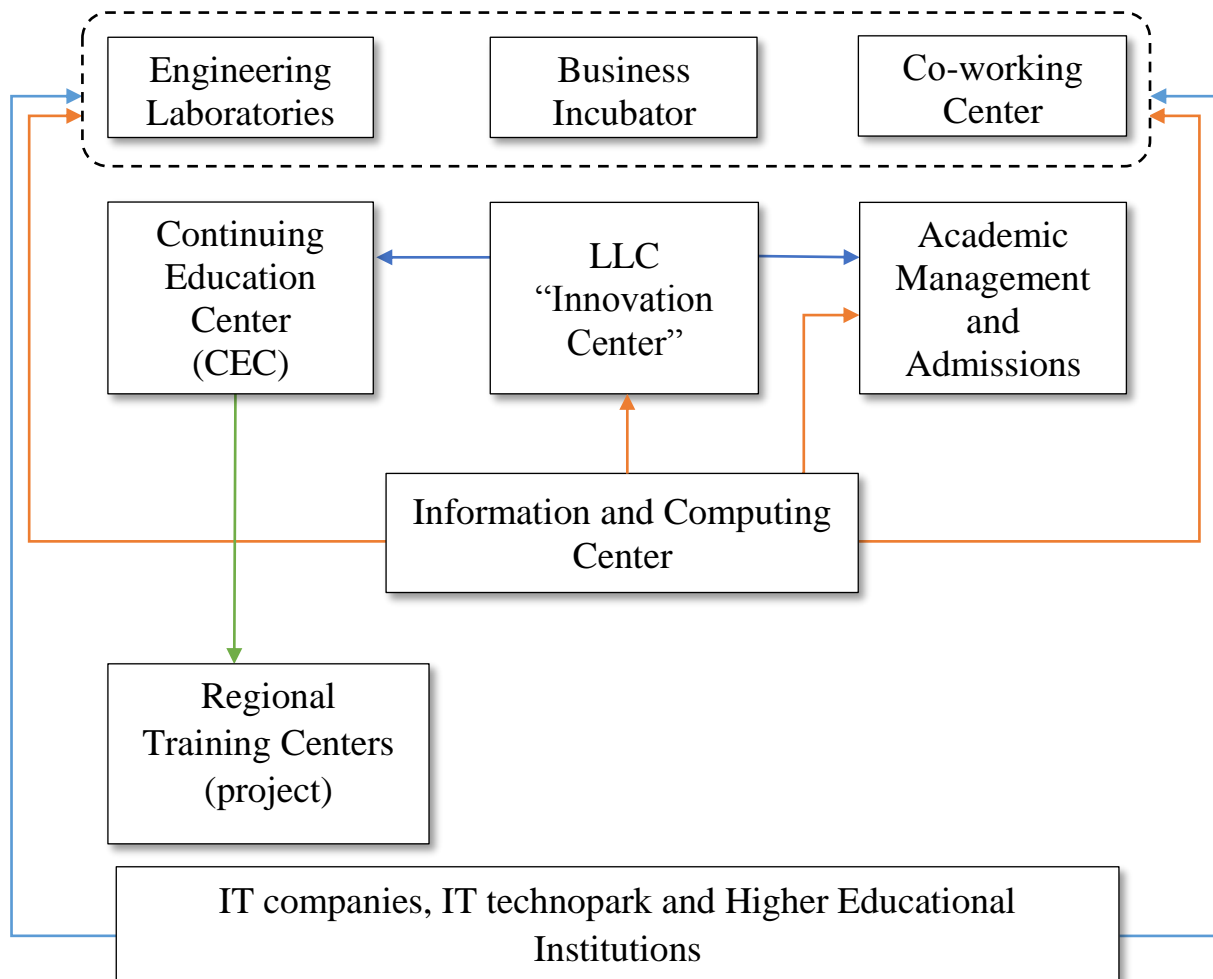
Engineering Laboratories

Business Incubator

Co-working Center

Continuing Education Center (CEC)

LLC "Innovation Center"

Academic Management and Admissions

Information and Computing Center

Regional Training Centers (project)

IT companies, IT technopark and Higher Educational Institutions